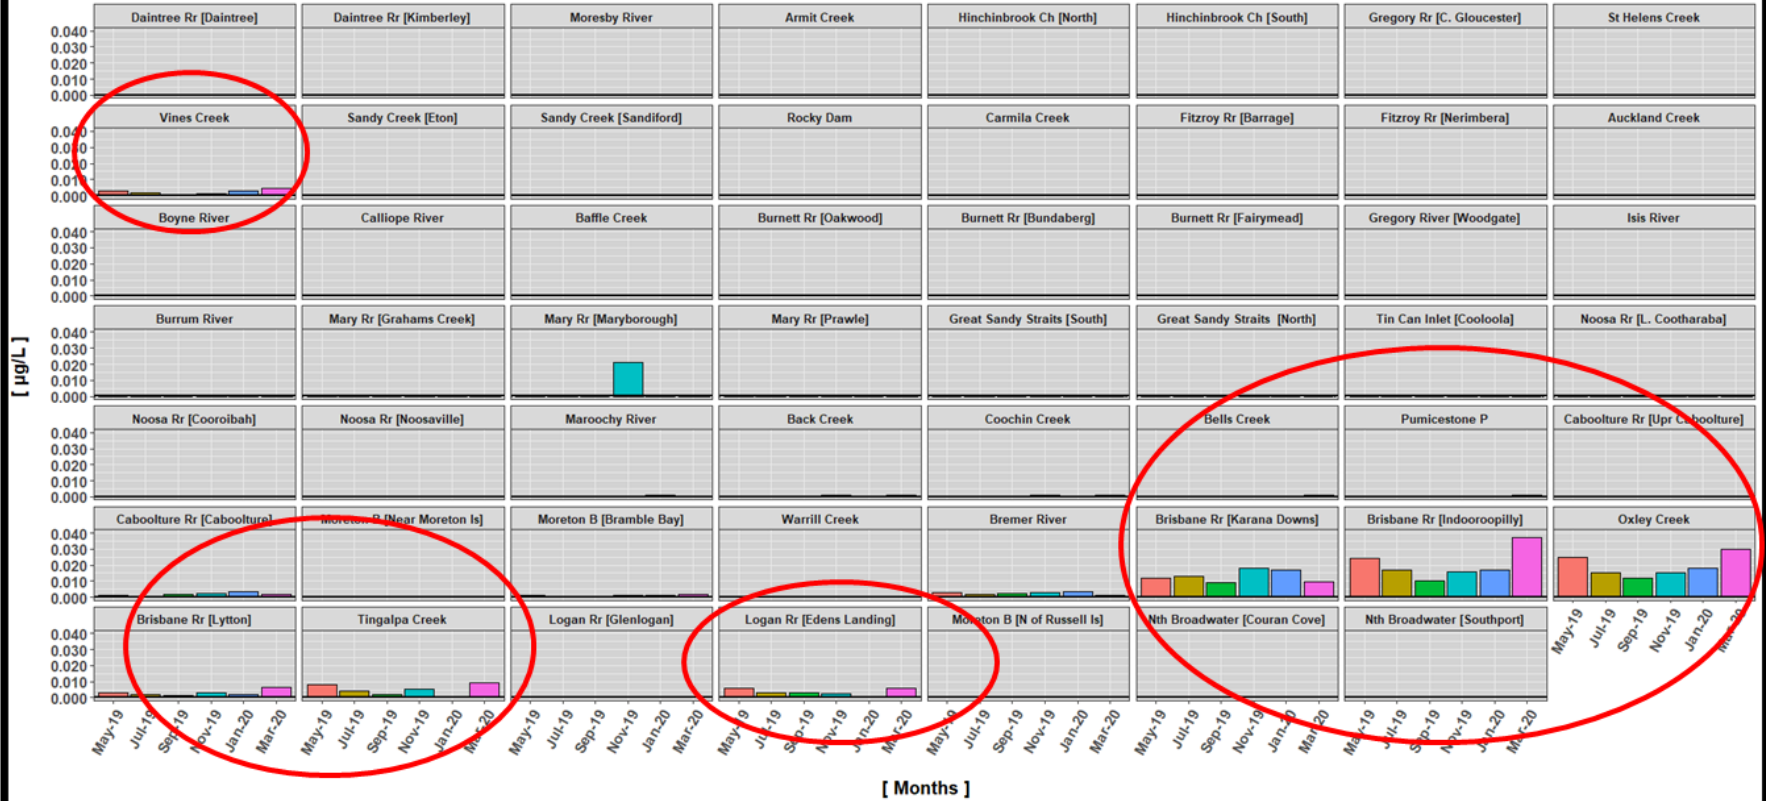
[ µg/L ]

Daintree Rr [Daintree]
Daintree Rr [Kimberley]
Moresby River
Armit Creek
Hinchinbrook Ch [North]
Hinchinbrook Ch [South]
Gregory Rr [C. Gloucester]
St Helens Creek

0.040
0.030
0.020
0.010
0.000

Vines Creek
Sandy Creek [Eton]
Sandy Creek [Sandiford]
Rocky Dam
Carmila Creek
Fitzroy Rr [Barrage]
Fitzroy Rr [Nerimbera]
Auckland Creek

0.040
0.030
0.020
0.010
0.000

Boyne River
Calliope River
Baffle Creek
Burnett Rr [Oakwood]
Burnett Rr [Bundaberg]
Burnett Rr [Fairymead]
Gregory River [Woodgate]
Isis River

0.040
0.030
0.020
0.010
0.000

Burrum River
Mary Rr [Grahams Creek]
Mary Rr [Maryborough]
Mary Rr [Prawle]
Great Sandy Straits [South]
Great Sandy Straits [North]
Tin Can Inlet [Cooloola]
Noosa Rr [L. Cootharaba]

0.040
0.030
0.020
0.010
0.000

Noosa Rr [Cooroibah]
Noosa Rr [Noosaville]
Maroochy River
Back Creek
Coochin Creek
Bells Creek
Pumicestone P
Caboolture Rr [Upr Caboolture]

0.040
0.030
0.020
0.010
0.000

Caboolture Rr [Caboolture]
Moreton B [Near Moreton Is]
Moreton B [Bramble Bay]
Warrill Creek
Bremer River
Brisbane Rr [Karana Downs]
Brisbane Rr [Indooroopilly]
Oxley Creek

0.040
0.030
0.020
0.010
0.000

Brisbane Rr [Lytton]
Tingalpa Creek
Logan Rr [Glenlogan]
Logan Rr [Edens Landing]
Moreton B [N of Russell Is]
Nth Broadwater [Couran Cove]
Nth Broadwater [Southport]

0.040
0.030
0.020
0.010
0.000

May-19 Jul-19 Sep-19 Nov-19 Jan-20 Mar-20

[ Months ]